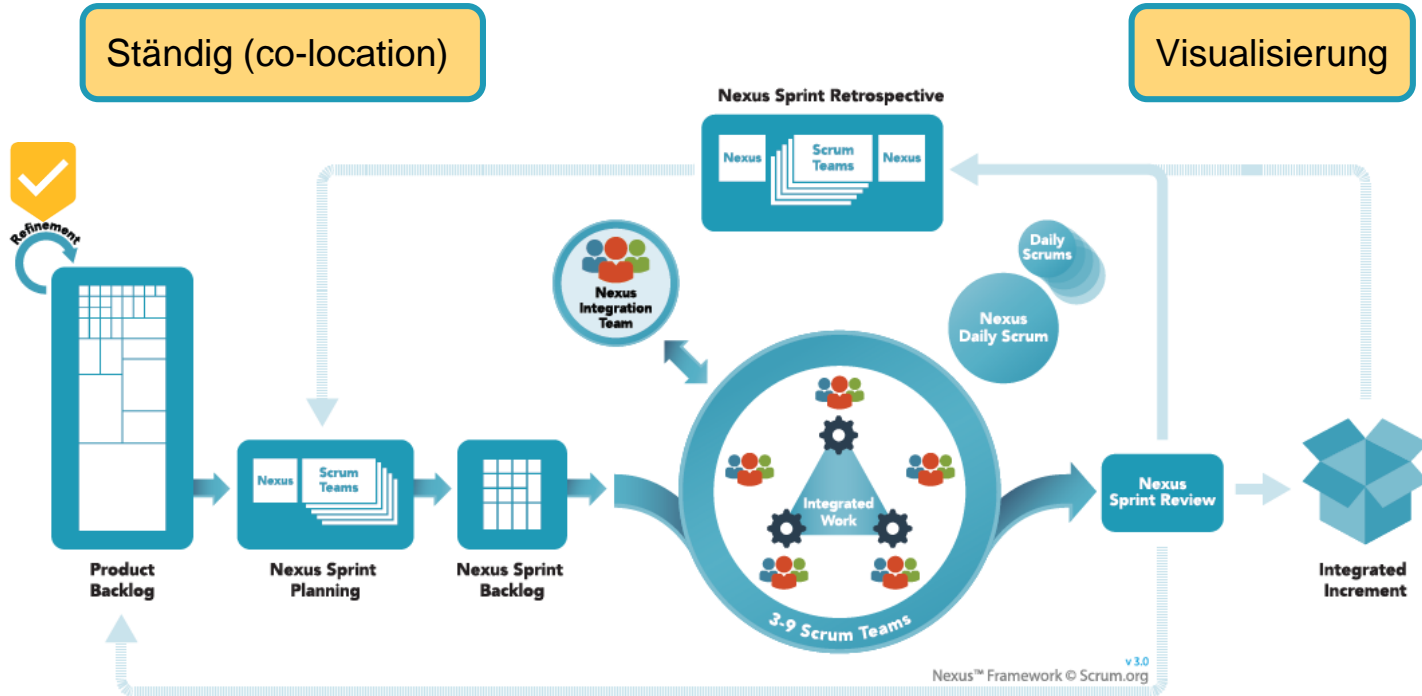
Ständig (co-location)

Visualisierung

Nexus Sprint Retrospective

Nexus

Scrum Teams

Nexus

Refinement

Nexus Integration Team

Daily Scrums

Nexus Daily Scrum

Nexus

Scrum Teams

Integrated Work

Nexus Sprint Review

Product Backlog

Nexus Sprint Planning

Nexus Sprint Backlog

3-9 Scrum Teams

Integrated Increment

v 3.0
Nexus™ Framework © Scrum.org